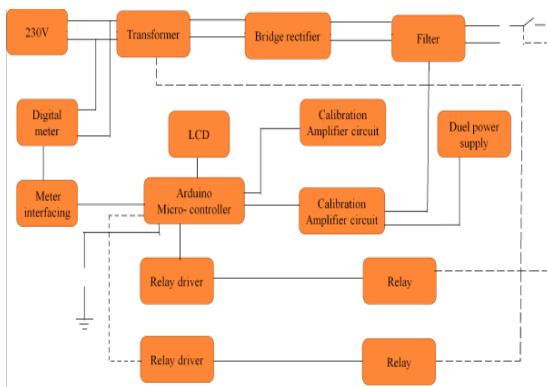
230V

Transformer

Bridge rectifier

Filter

Digital meter

LCD

Calibration Amplifier circuit

Duel power supply

Meter interfacing

Arduino Micro- controller

Calibration Amplifier circuit

Relay driver

Relay

Relay driver

Relay